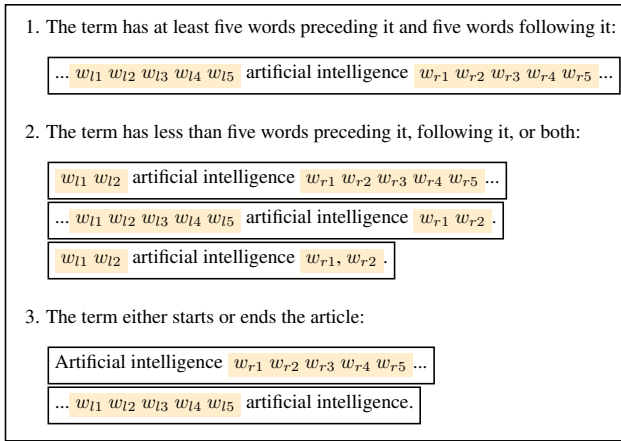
1. The term has at least five words preceding it and five words following it:

... $w_{l1}$ $w_{l2}$ $w_{l3}$ $w_{l4}$ $w_{l5}$ artificial intelligence $w_{r1}$ $w_{r2}$ $w_{r3}$ $w_{r4}$ $w_{r5}$ ...

2. The term has less than five words preceding it, following it, or both:

$w_{l1}$ $w_{l2}$ artificial intelligence $w_{r1}$ $w_{r2}$ $w_{r3}$ $w_{r4}$ $w_{r5}$ ...

... $w_{l1}$ $w_{l2}$ $w_{l3}$ $w_{l4}$ $w_{l5}$ artificial intelligence $w_{r1}$ $w_{r2}$ .

$w_{l1}$ $w_{l2}$ artificial intelligence $w_{r1}$, $w_{r2}$ .

3. The term either starts or ends the article:

Artificial intelligence $w_{r1}$ $w_{r2}$ $w_{r3}$ $w_{r4}$ $w_{r5}$ ...

... $w_{l1}$ $w_{l2}$ $w_{l3}$ $w_{l4}$ $w_{l5}$ artificial intelligence.